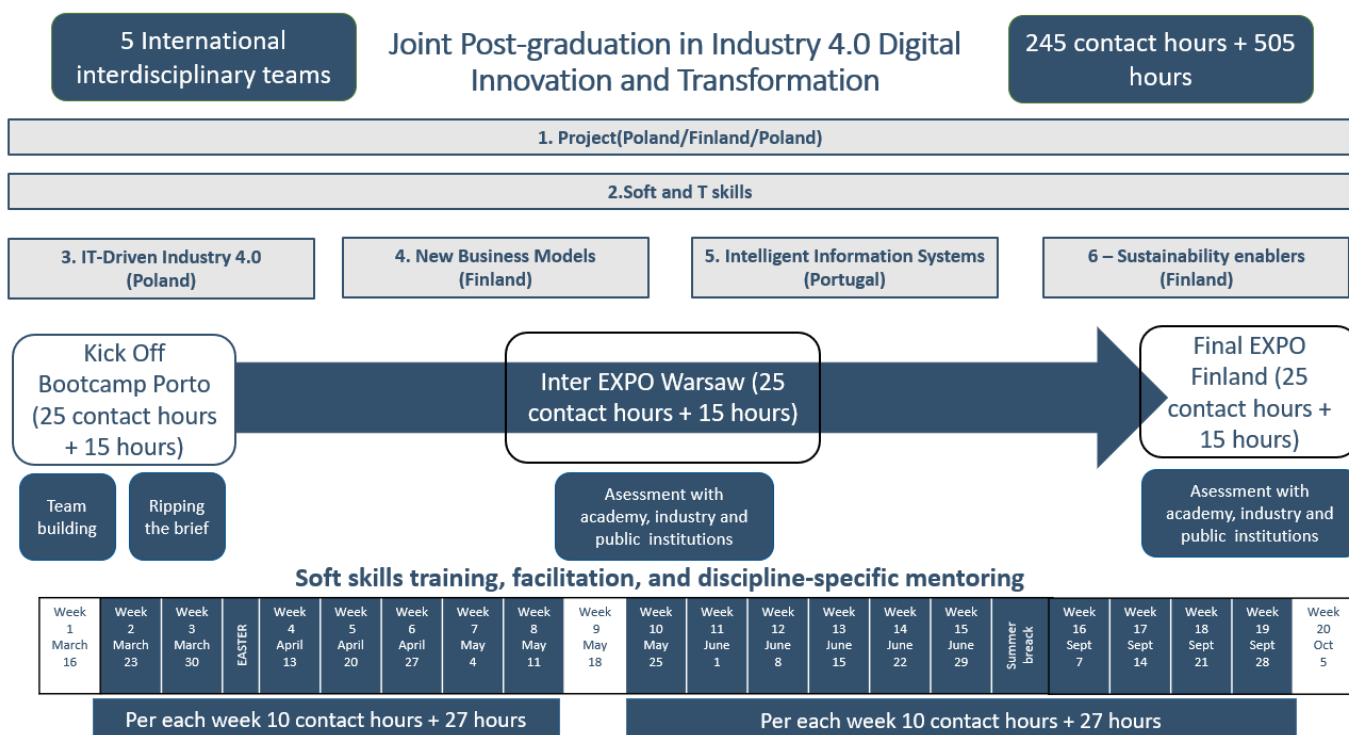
5 International interdisciplinary teams

Joint Post-graduation in Industry 4.0 Digital Innovation and Transformation

245 contact hours + 505 hours

1. Project(Poland/Finland/Poland)

2.Soft and T skills

3. IT-Driven Industry 4.0 (Poland)

4. New Business Models (Finland)

5. Intelligent Information Systems (Portugal)

6 – Sustainability enablers (Finland)

Kick Off Bootcamp Porto (25 contact hours + 15 hours)

Inter EXPO Warsaw (25 contact hours + 15 hours)

Final EXPO Finland (25 contact hours + 15 hours)

Team building

Ripping the brief

Asessment with academy, industry and public institutions

Asessment with academy, industry and public institutions

Soft skills training, facilitation, and discipline-specific mentoring

| Week 1 March 16 | Week 2 March 23 | Week 3 March 30 | EASTER | Week 4 April 13 | Week 5 April 20 | Week 6 April 27 | Week 7 May 4 | Week 8 May 11 | Week 9 May 18 | Week 10 May 25 | Week 11 June 1 | Week 12 June 8 | Week 13 June 15 | Week 14 June 22 | Week 15 June 29 | Summer break | Week 16 Sept 7 | Week 17 Sept 14 | Week 18 Sept 21 | Week 19 Sept 28 | Week 20 Oct 5 |
|---|---|---|---|---|---|---|---|---|---|---|---|---|---|---|---|---|---|---|---|---|---|

Per each week 10 contact hours + 27 hours

Per each week 10 contact hours + 27 hours